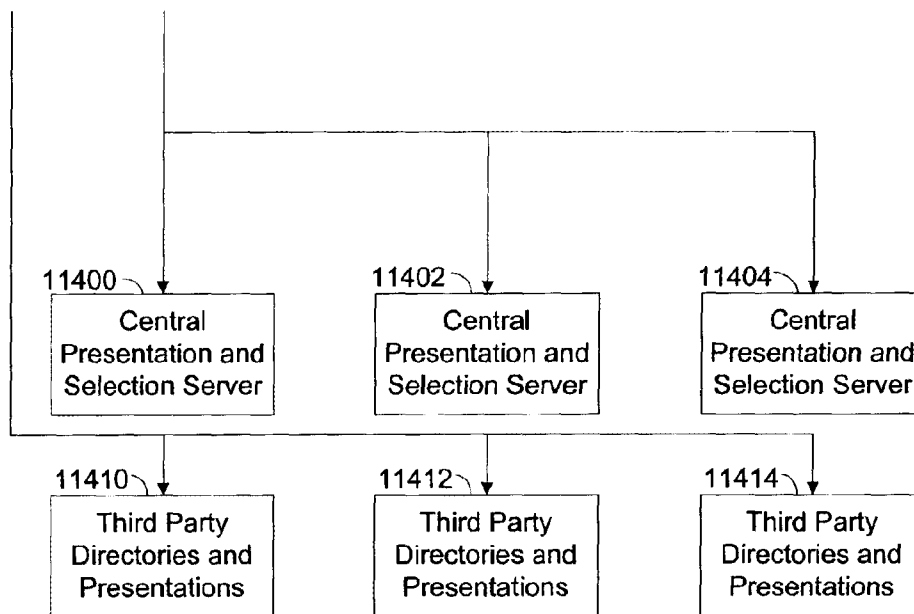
11400
Central Presentation and Selection Server

11402
Central Presentation and Selection Server

11404
Central Presentation and Selection Server

11410
Third Party Directories and Presentations

11412
Third Party Directories and Presentations

11414
Third Party Directories and Presentations